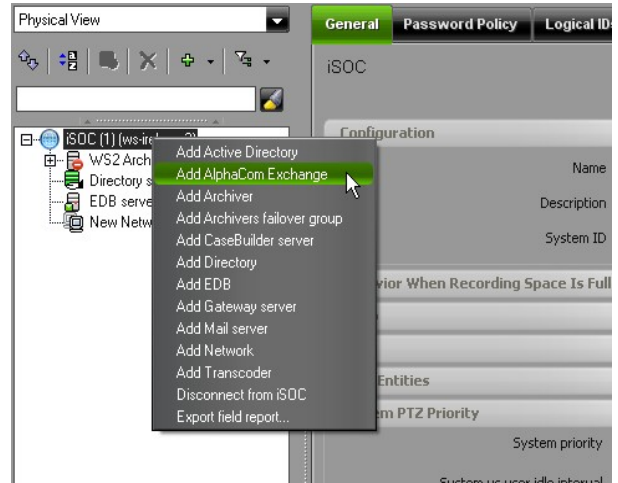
Physical View

iSOC (1) (ws-ire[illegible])
WS2 Arch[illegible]
Directory s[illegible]
EDB serve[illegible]
New Netw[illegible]

Add Active Directory
Add AlphaCom Exchange
Add Archiver
Add Archivers failover group
Add CaseBuilder server
Add Directory
Add EDB
Add Gateway server
Add Mail server
Add Network
Add Transcoder
Disconnect from iSOC
Export field report...

General | Password Policy | Logical ID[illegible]

iSOC

Configuration

Name

Description

System ID

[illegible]vior When Recording Space Is Full

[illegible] Entities

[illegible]em PTZ Priority

System priority

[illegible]